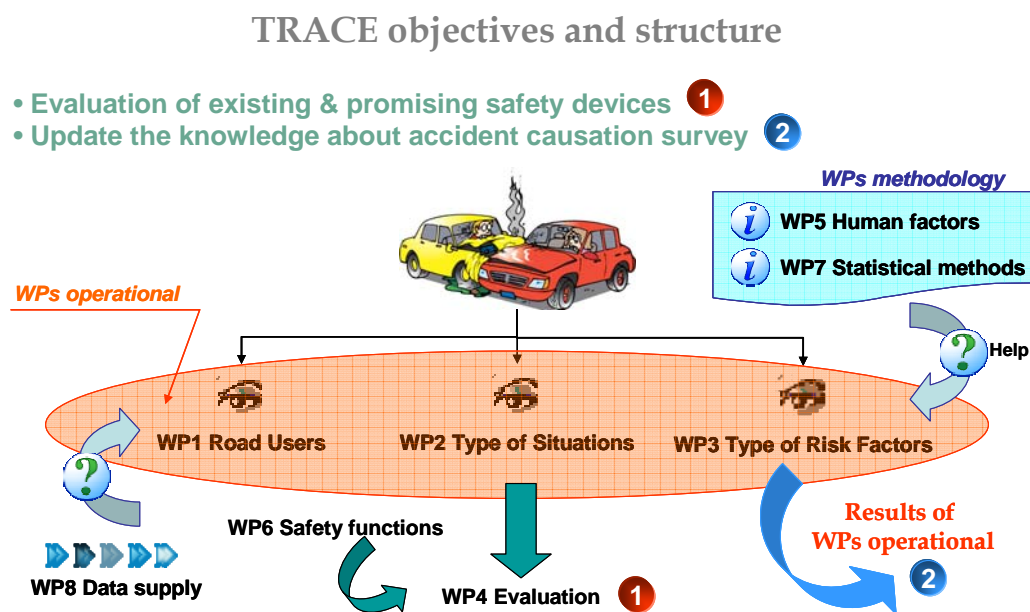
TRACE objectives and structure

• Evaluation of existing & promising safety devices 1
• Update the knowledge about accident causation survey 2

WPs methodology

WP5 Human factors

WP7 Statistical methods

WPs operational

Help

WP1 Road Users

WP2 Type of Situations

WP3 Type of Risk Factors

WP6 Safety functions

Results of WPs operational

2

WP8 Data supply

WP4 Evaluation 1